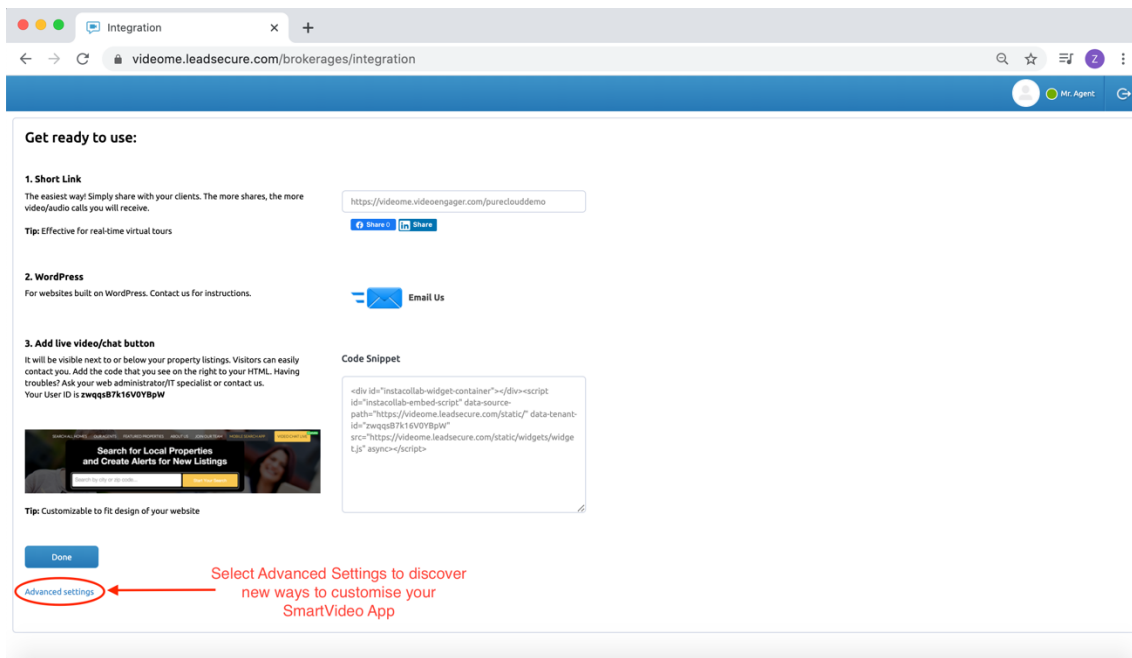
Integration

videome.leadsecure.com/brokerages/integration

Mr. Agent

Get ready to use:

1. Short Link

The easiest way! Simply share with your clients. The more shares, the more video/audio calls you will receive.

Tip: Effective for real-time virtual tours

https://videome.videoengager.com/pureclouddemo

Share 0 Share

2. WordPress

For websites built on WordPress. Contact us for instructions.

Email Us

3. Add live video/chat button

It will be visible next to or below your property listings. Visitors can easily contact you. Add the code that you see on the right to your HTML. Having troubles? Ask your web administrator/IT specialist or contact us.
Your User ID is zwqqsB7k16V0YBpW

Search for Local Properties and Create Alerts for New Listings

Tip: Customizable to fit design of your website

Code Snippet

<div id="instacollab-widget-container"></div><script id="instacollab-embed-script" data-source-path="https://videome.leadsecure.com/static/" data-tenant-id="zwqqsB7k16V0YBpW" src="https://videome.leadsecure.com/static/widgets/widget.js" async></script>

Done

Advanced settings

Select Advanced Settings to discover new ways to customise your SmartVideo App